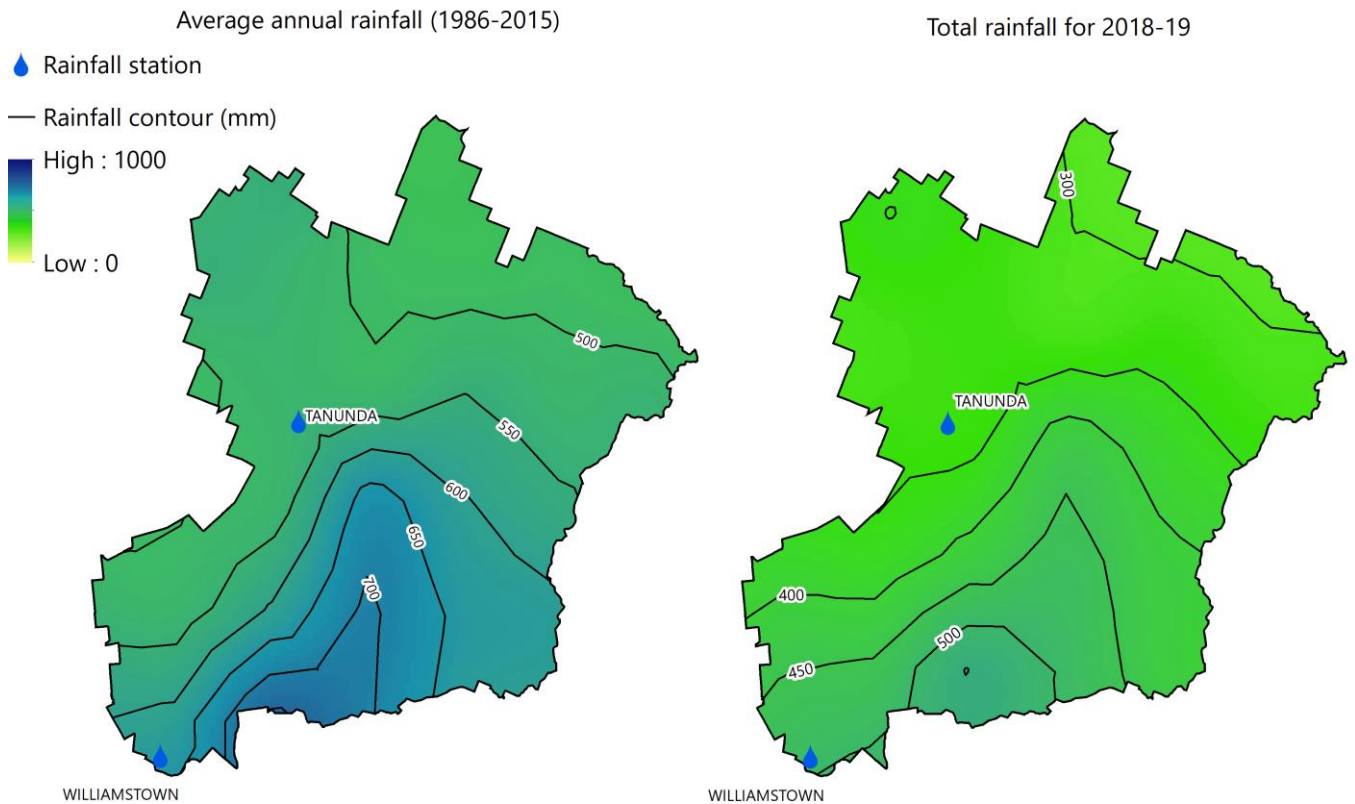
Average annual rainfall (1986-2015)

Rainfall station

Rainfall contour (mm)

High : 1000

Low : 0

500

TANUNDA

550

600

650

700

WILLIAMSTOWN

Total rainfall for 2018-19

300

TANUNDA

400

500

450

WILLIAMSTOWN